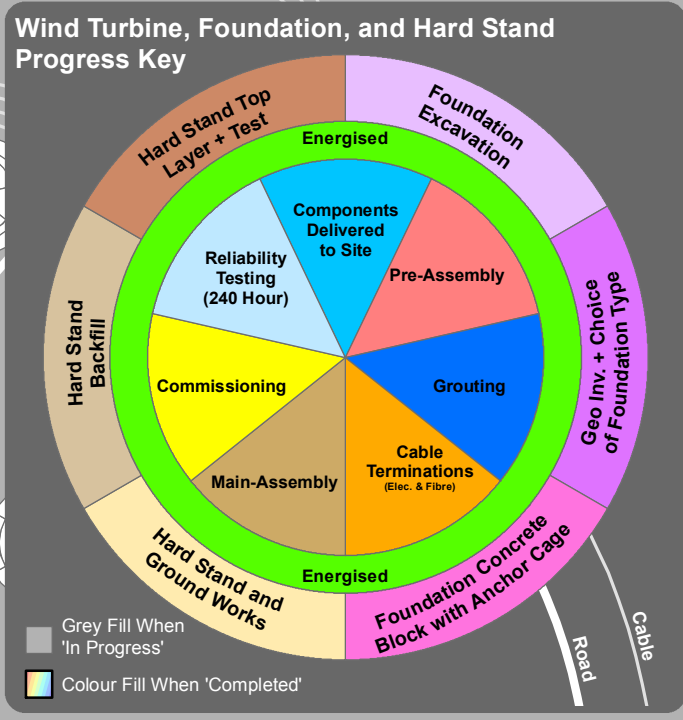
Wind Turbine, Foundation, and Hard Stand Progress Key

Foundation Excavation

Geo Inv. + Choice of Foundation Type

Foundation Concrete Block with Anchor Cage

Hard Stand and Ground Works

Hard Stand Backfill

Hard Stand Top Layer + Test

Energised

Components Delivered to Site

Pre-Assembly

Grouting

Cable Terminations
(Elec. & Fibre)

Main-Assembly

Commissioning

Reliability Testing (240 Hour)

Energised

Grey Fill When 'In Progress'

Colour Fill When 'Completed'

Road

Cable